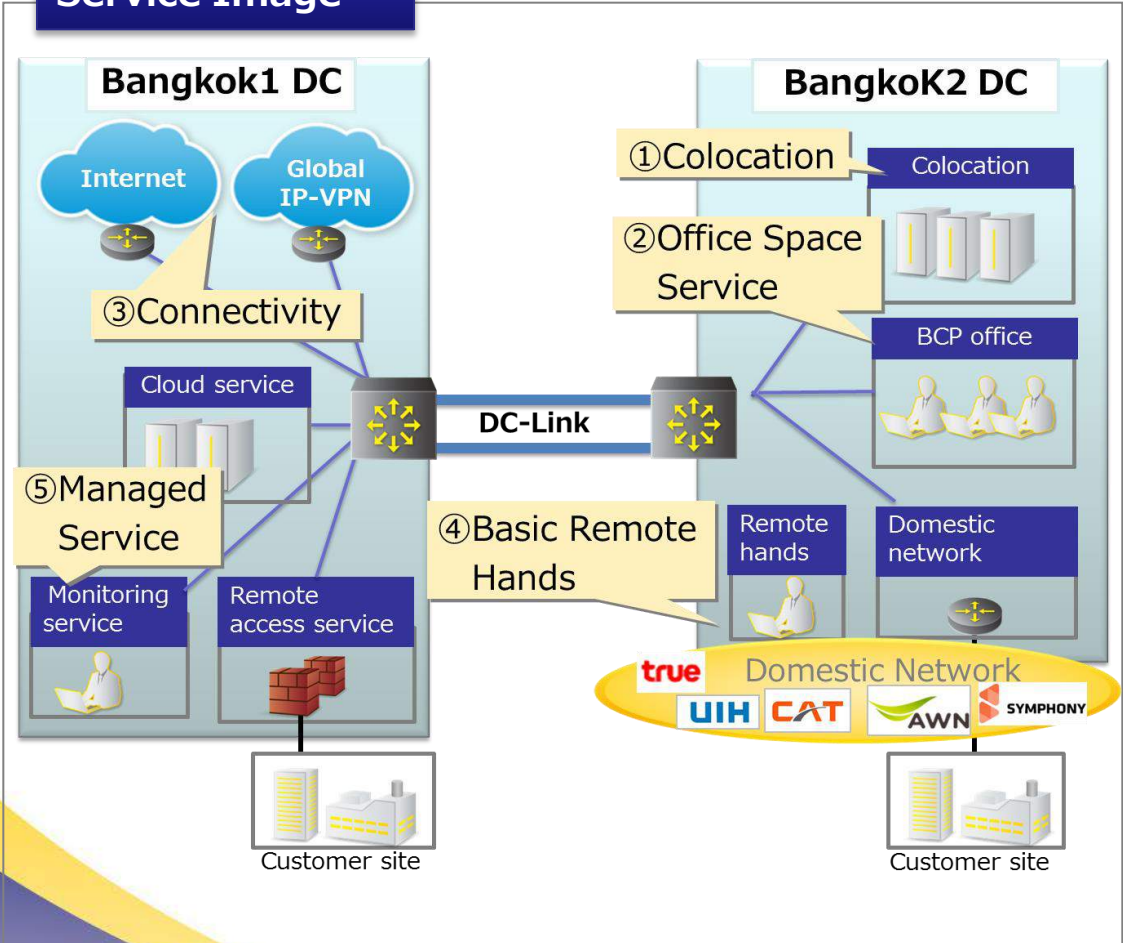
Service Image

Bangkok1 DC

Internet

Global IP-VPN

③Connectivity

Cloud service

⑤Managed Service

Monitoring service

Remote access service

Customer site

DC-Link

BangkoK2 DC

①Colocation

Colocation

②Office Space Service

BCP office

④Basic Remote Hands

Remote hands

Domestic network

Domestic Network

true

UIH

CAT

AWN

SYMPHONY

Customer site